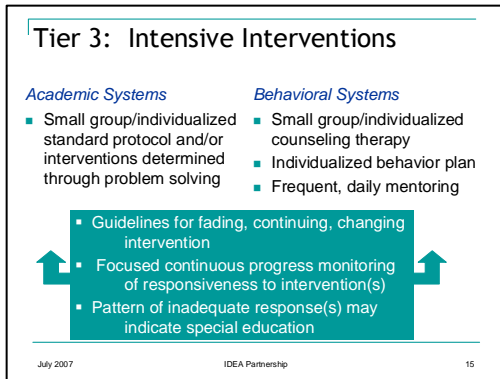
Tier 3: Intensive Interventions

*Academic Systems*

- Small group/individualized standard protocol and/or interventions determined through problem solving

*Behavioral Systems*

- Small group/individualized counseling therapy
- Individualized behavior plan
- Frequent, daily mentoring

- Guidelines for fading, continuing, changing intervention
- Focused continuous progress monitoring of responsiveness to intervention(s)
- Pattern of inadequate response(s) may indicate special education

July 2007 IDEA Partnership 15